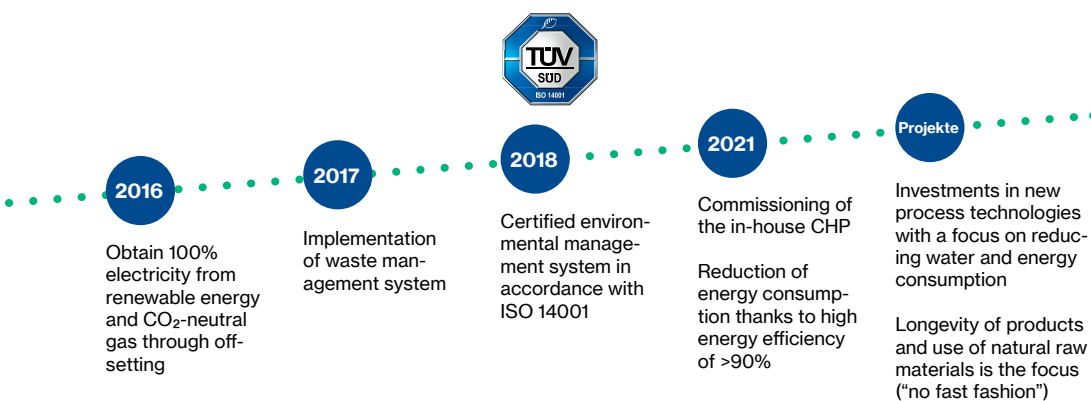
TÜV SÜD ISO 14001

2016

Obtain 100% electricity from renewable energy and $CO_2$-neutral gas through offsetting

2017

Implementation of waste management system

2018

Certified environmental management system in accordance with ISO 14001

2021

Commissioning of the in-house CHP

Reduction of energy consumption thanks to high energy efficiency of >90%

Projekte

Investments in new process technologies with a focus on reducing water and energy consumption

Longevity of products and use of natural raw materials is the focus ("no fast fashion")